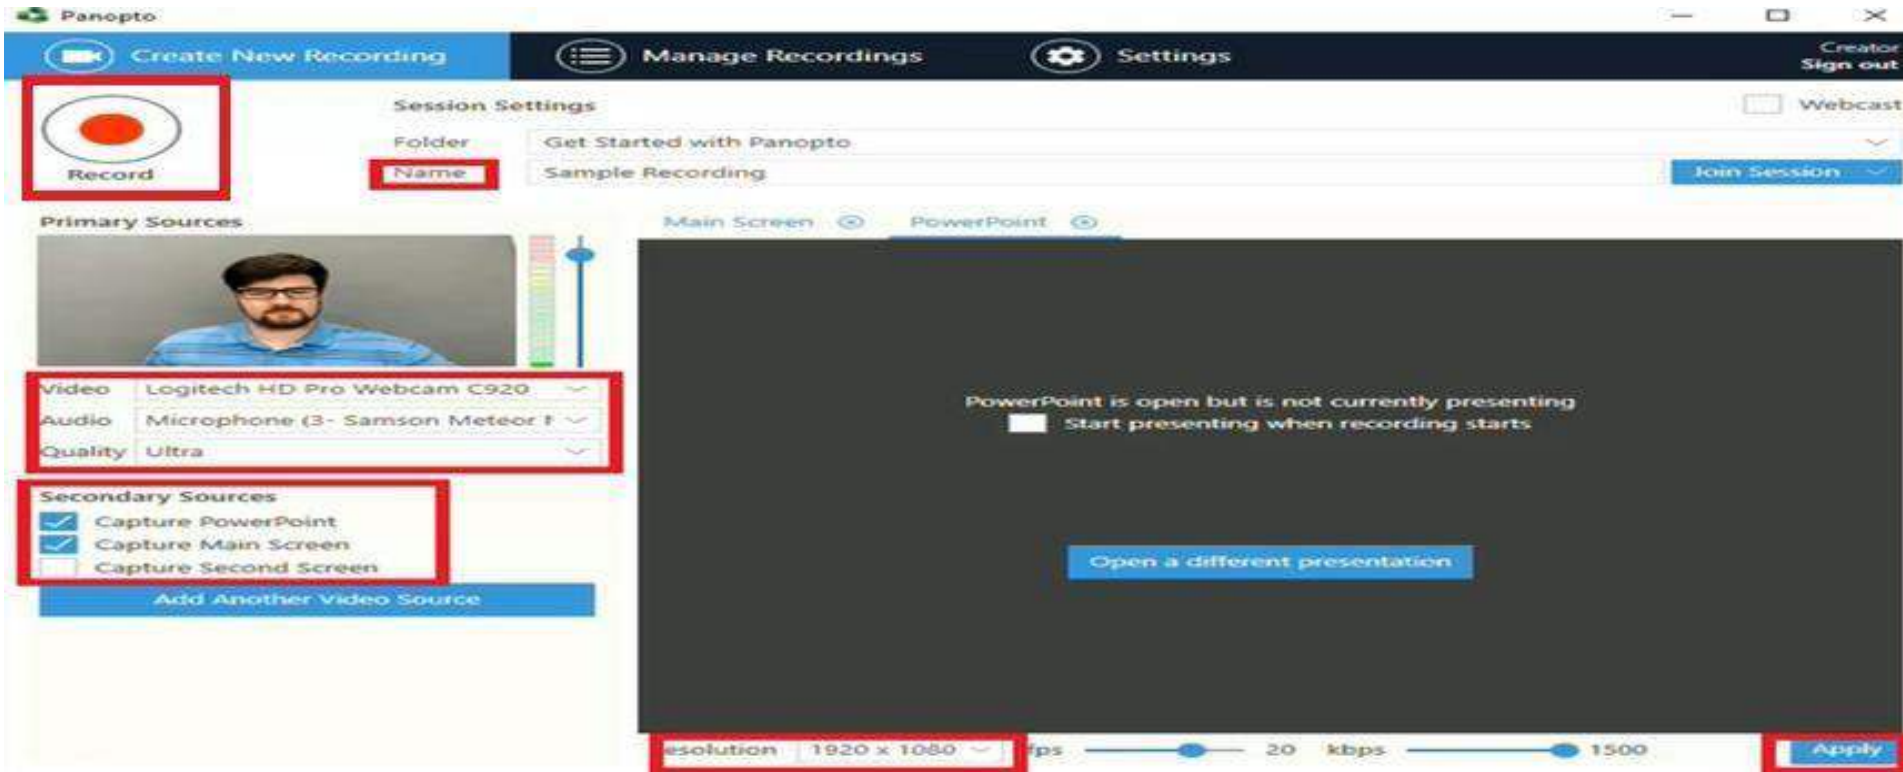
Panopto

Create New Recording
Manage Recordings
Settings
Creator
Sign out

Record

Session Settings
Webcast
Folder
Get Started with Panopto
Name
Sample Recording
Join Session

Primary Sources
Main Screen
PowerPoint

Video
Logitech HD Pro Webcam C920
Audio
Microphone (3- Samson Meteor M
Quality
Ultra

PowerPoint is open but is not currently presenting
Start presenting when recording starts

Secondary Sources
Capture PowerPoint
Capture Main Screen
Capture Second Screen
Add Another Video Source

Open a different presentation

esolution
1920 x 1080
fps
20
kbps
1500
Apply